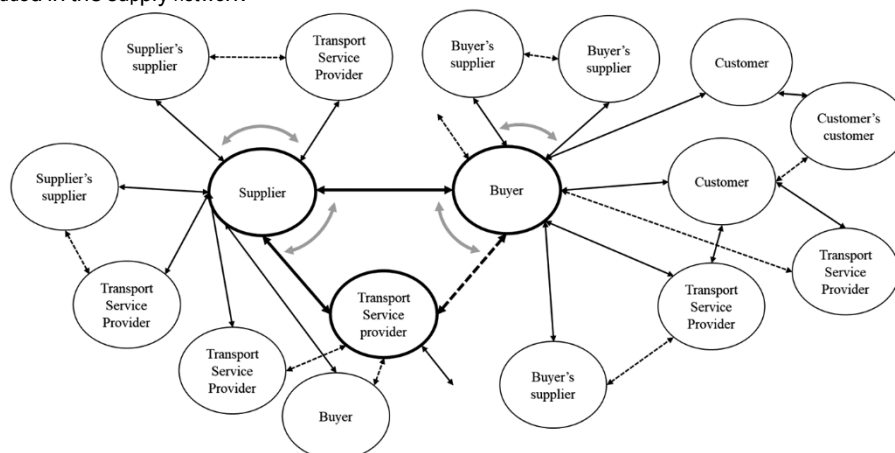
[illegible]ded in the supply network

Supplier's supplier

Transport Service Provider

Buyer's supplier

Buyer's supplier

Customer

Customer's customer

Supplier's supplier

Supplier

Buyer

Customer

Transport Service Provider

Transport Service Provider

Transport Service provider

Transport Service Provider

Transport Service Provider

Buyer's supplier

Buyer